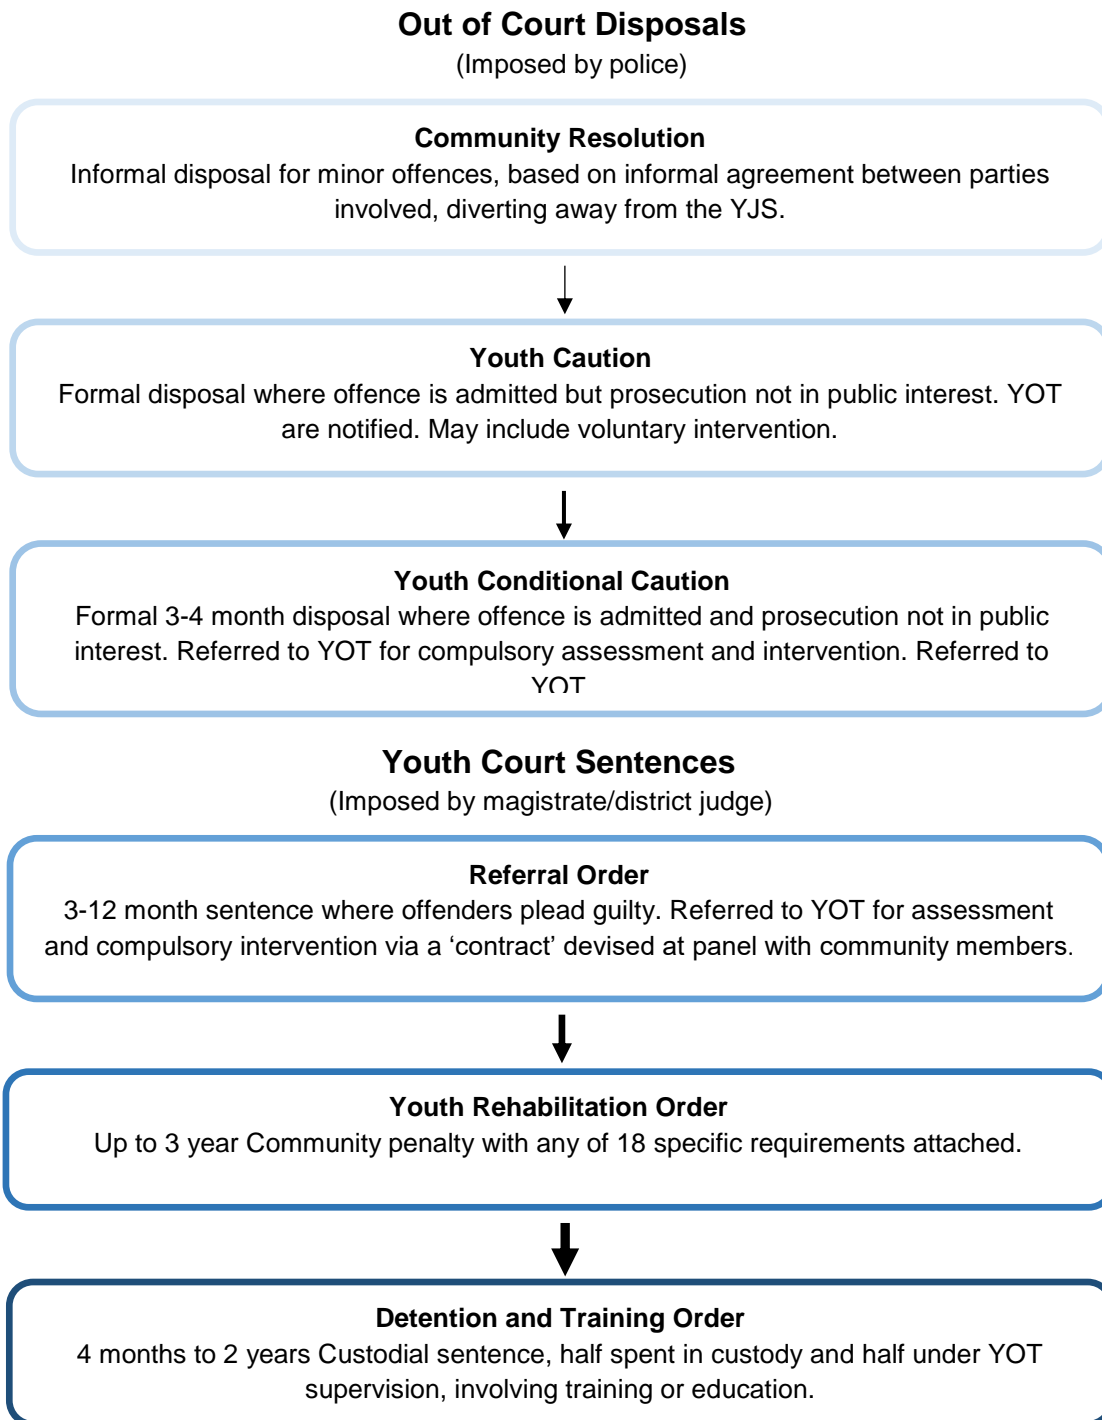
Out of Court Disposals
(Imposed by police)

Community Resolution
Informal disposal for minor offences, based on informal agreement between parties involved, diverting away from the YJS.

Youth Caution
Formal disposal where offence is admitted but prosecution not in public interest. YOT are notified. May include voluntary intervention.

Youth Conditional Caution
Formal 3-4 month disposal where offence is admitted and prosecution not in public interest. Referred to YOT for compulsory assessment and intervention. Referred to YOT

Youth Court Sentences
(Imposed by magistrate/district judge)

Referral Order
3-12 month sentence where offenders plead guilty. Referred to YOT for assessment and compulsory intervention via a ‘contract’ devised at panel with community members.

Youth Rehabilitation Order
Up to 3 year Community penalty with any of 18 specific requirements attached.

Detention and Training Order
4 months to 2 years Custodial sentence, half spent in custody and half under YOT supervision, involving training or education.